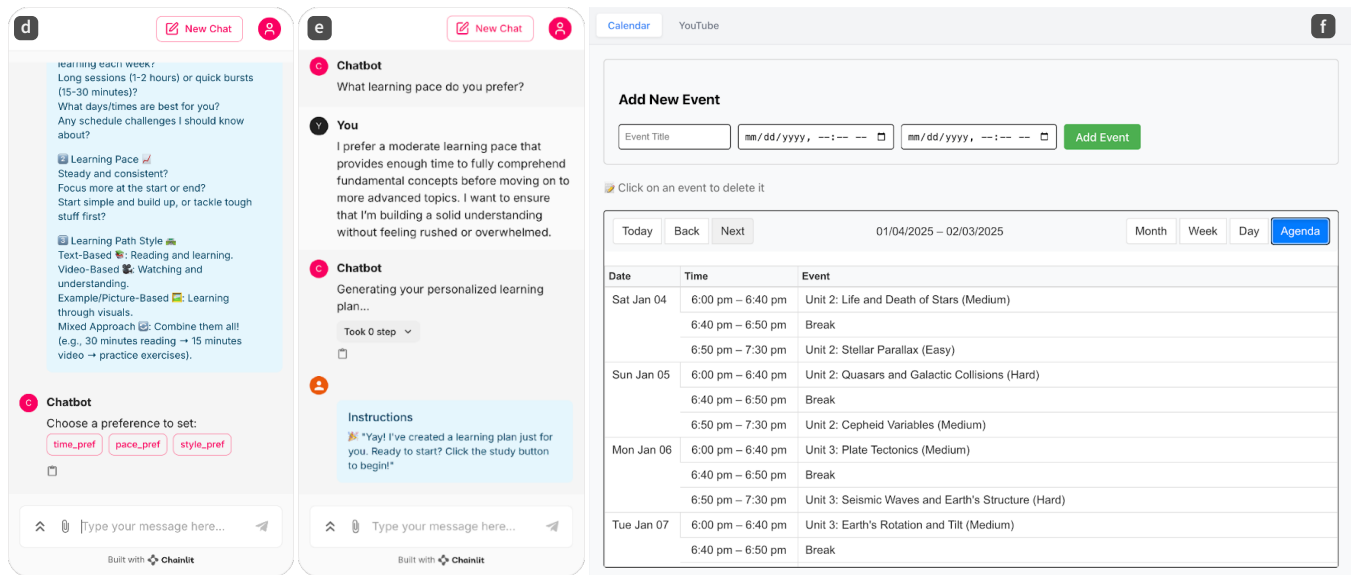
d

New Chat

learning each week?
Long sessions (1-2 hours) or quick bursts (15-30 minutes)?
What days/times are best for you?
Any schedule challenges I should know about?

Learning Pace
Steady and consistent?
Focus more at the start or end?
Start simple and build up, or tackle tough stuff first?

Learning Path Style
Text-Based: Reading and learning.
Video-Based: Watching and understanding.
Example/Picture-Based: Learning through visuals.
Mixed Approach: Combine them all! (e.g., 30 minutes reading → 15 minutes video → practice exercises).

Chatbot
Choose a preference to set:
time_pref pace_pref style_pref

Type your message here...

Built with Chainlit

e

New Chat

Chatbot
What learning pace do you prefer?

You
I prefer a moderate learning pace that provides enough time to fully comprehend fundamental concepts before moving on to more advanced topics. I want to ensure that I'm building a solid understanding without feeling rushed or overwhelmed.

Chatbot
Generating your personalized learning plan...
Took 0 step

Instructions
"Yay! I've created a learning plan just for you. Ready to start? Click the study button to begin!"

Type your message here...

Built with Chainlit

Calendar YouTube

f

Add New Event

Event Title mm/dd/yyyy, --:-- -- mm/dd/yyyy, --:-- -- Add Event

Click on an event to delete it

Today Back Next 01/04/2025 – 02/03/2025 Month Week Day Agenda

| Date | Time | Event |
|---|---|---|
| Sat Jan 04 | 6:00 pm – 6:40 pm | Unit 2: Life and Death of Stars (Medium) |
| | 6:40 pm – 6:50 pm | Break |
| | 6:50 pm – 7:30 pm | Unit 2: Stellar Parallax (Easy) |
| Sun Jan 05 | 6:00 pm – 6:40 pm | Unit 2: Quasars and Galactic Collisions (Hard) |
| | 6:40 pm – 6:50 pm | Break |
| | 6:50 pm – 7:30 pm | Unit 2: Cepheid Variables (Medium) |
| Mon Jan 06 | 6:00 pm – 6:40 pm | Unit 3: Plate Tectonics (Medium) |
| | 6:40 pm – 6:50 pm | Break |
| | 6:50 pm – 7:30 pm | Unit 3: Seismic Waves and Earth's Structure (Hard) |
| Tue Jan 07 | 6:00 pm – 6:40 pm | Unit 3: Earth's Rotation and Tilt (Medium) |
| | 6:40 pm – 6:50 pm | Break |